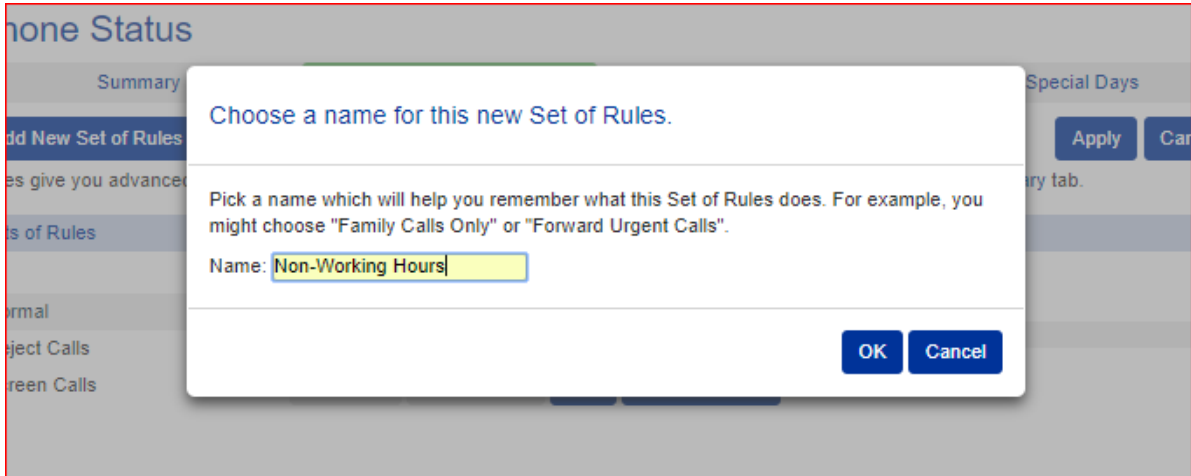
hone Status

Summary

Special Days

dd New Set of Rules

Apply

Ca

es give you advance

ary tab.

s of Rules

rmal

eject Calls

reen Calls

Choose a name for this new Set of Rules.

Pick a name which will help you remember what this Set of Rules does. For example, you might choose "Family Calls Only" or "Forward Urgent Calls".

Name: Non-Working Hours

OK

Cancel